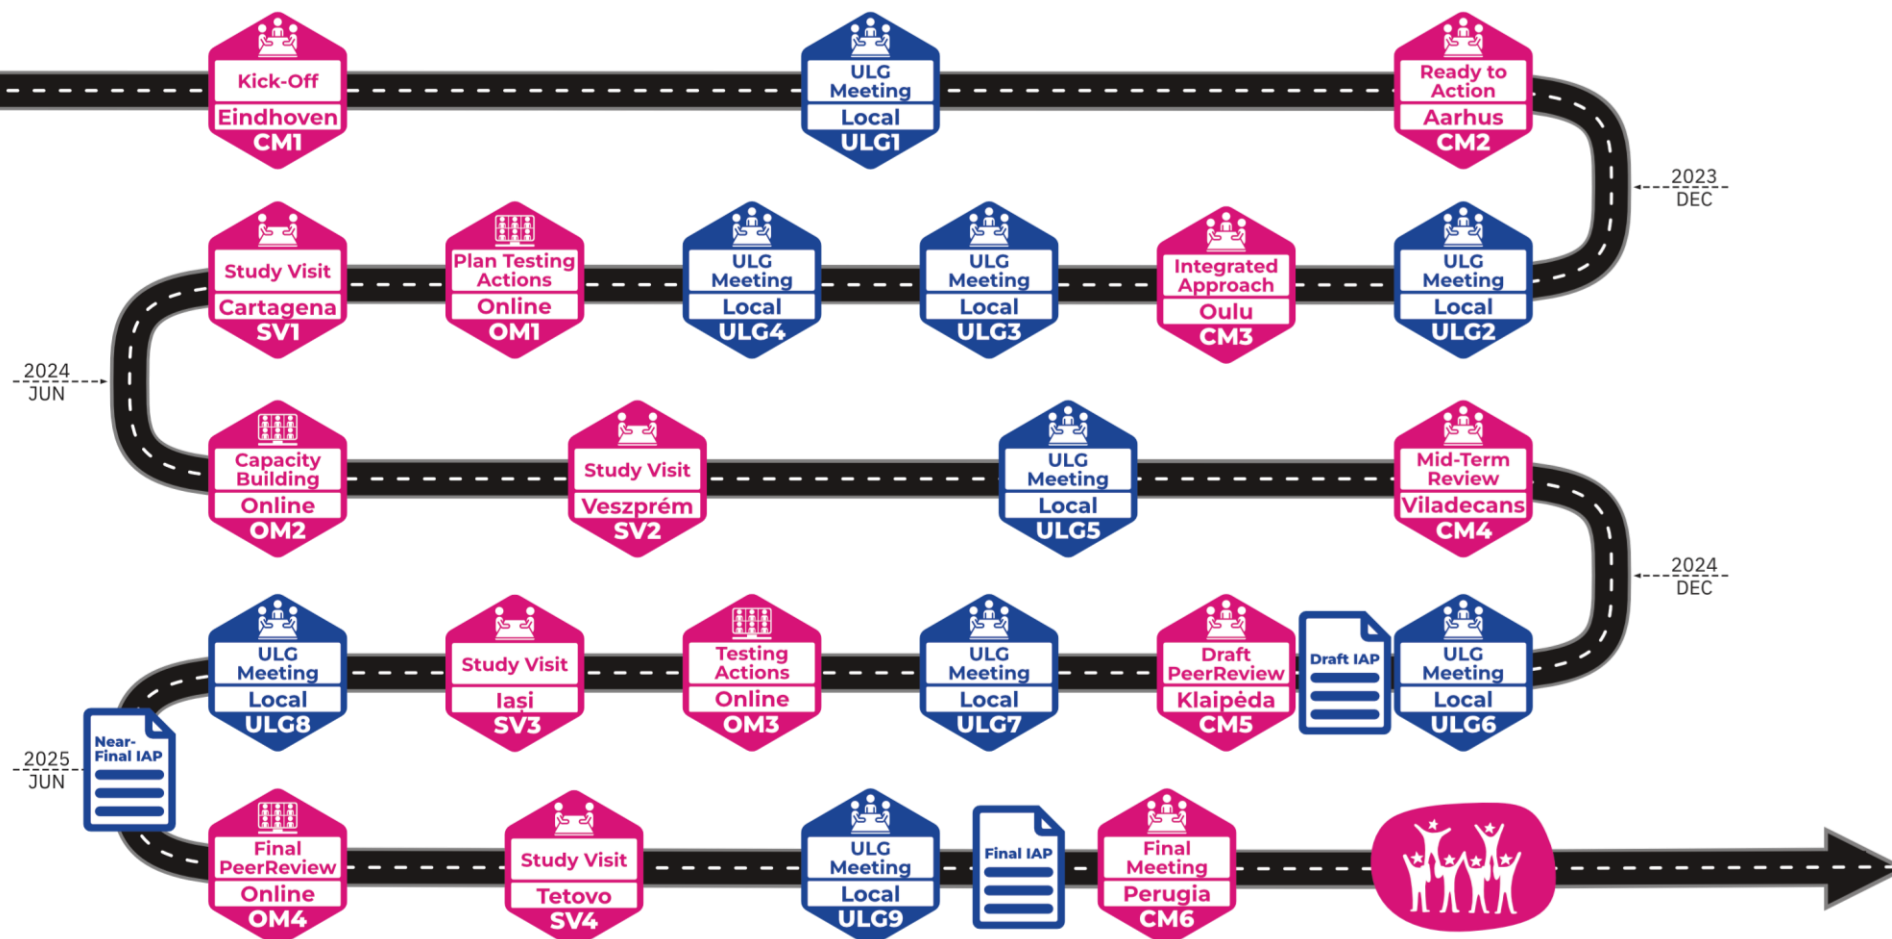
Kick-Off
Eindhoven
CM1

ULG Meeting
Local
ULG1

Ready to Action
Aarhus
CM2

2023 DEC

ULG Meeting
Local
ULG2

Integrated Approach
Oulu
CM3

ULG Meeting
Local
ULG3

ULG Meeting
Local
ULG4

Plan Testing Actions
Online
OM1

Study Visit
Cartagena
SV1

2024 JUN

Capacity Building
Online
OM2

Study Visit
Veszprém
SV2

ULG Meeting
Local
ULG5

Mid-Term Review
Viladecans
CM4

2024 DEC

ULG Meeting
Local
ULG6

Draft IAP

Draft PeerReview
Klaipėda
CM5

ULG Meeting
Local
ULG7

Testing Actions
Online
OM3

Study Visit
Iași
SV3

ULG Meeting
Local
ULG8

Near-Final IAP

2025 JUN

Final PeerReview
Online
OM4

Study Visit
Tetovo
SV4

ULG Meeting
Local
ULG9

Final IAP

Final Meeting
Perugia
CM6